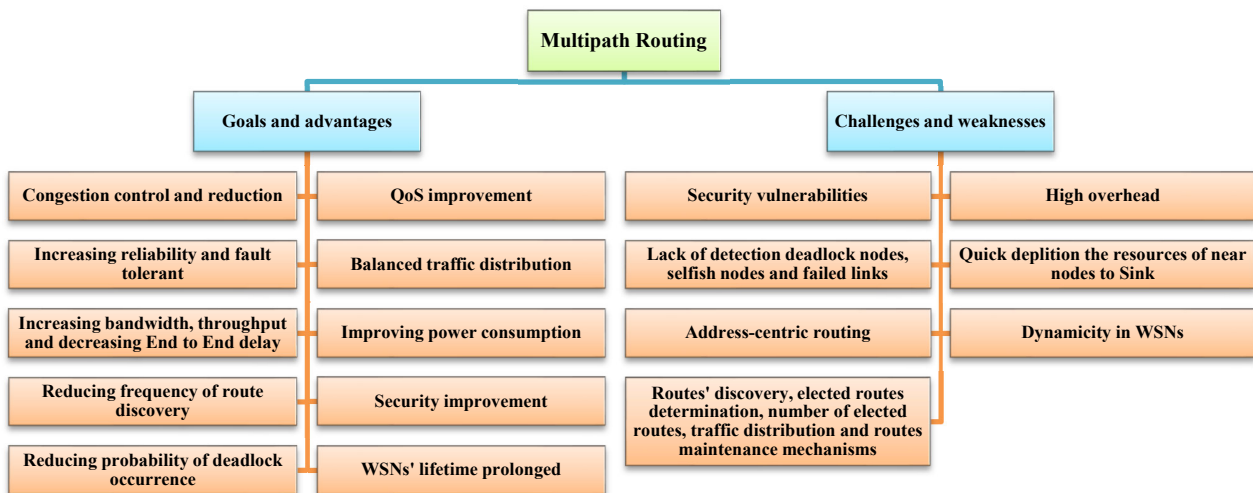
Multipath Routing

Goals and advantages

Congestion control and reduction

QoS improvement

Increasing reliability and fault tolerant

Balanced traffic distribution

Increasing bandwidth, throughput and decreasing End to End delay

Improving power consumption

Reducing frequency of route discovery

Security improvement

Reducing probability of deadlock occurrence

WSNs' lifetime prolonged

Challenges and weaknesses

Security vulnerabilities

High overhead

Lack of detection deadlock nodes, selfish nodes and failed links

Quick deplition the resources of near nodes to Sink

Address-centric routing

Dynamicity in WSNs

Routes' discovery, elected routes determination, number of elected routes, traffic distribution and routes maintenance mechanisms